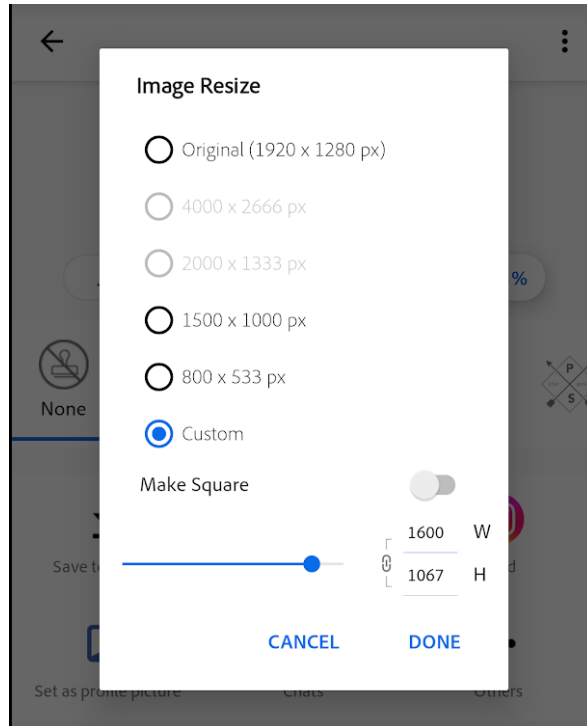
Image Resize

Original (1920 x 1280 px)

4000 x 2666 px

2000 x 1333 px

1500 x 1000 px

800 x 533 px

Custom

Make Square

1600 W

1067 H

CANCEL

DONE

None

%

P

S

Save t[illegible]

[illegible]d

Set as pro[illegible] picture

Chats

Others